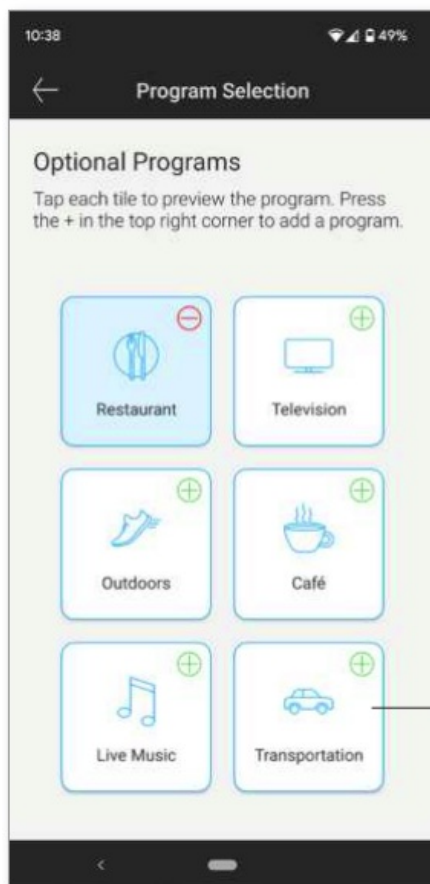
10:38

49%

Program Selection

Optional Programs

Tap each tile to preview the program. Press the + in the top right corner to add a program.

Restaurant

Television

Outdoors

Café

Live Music

Transportation